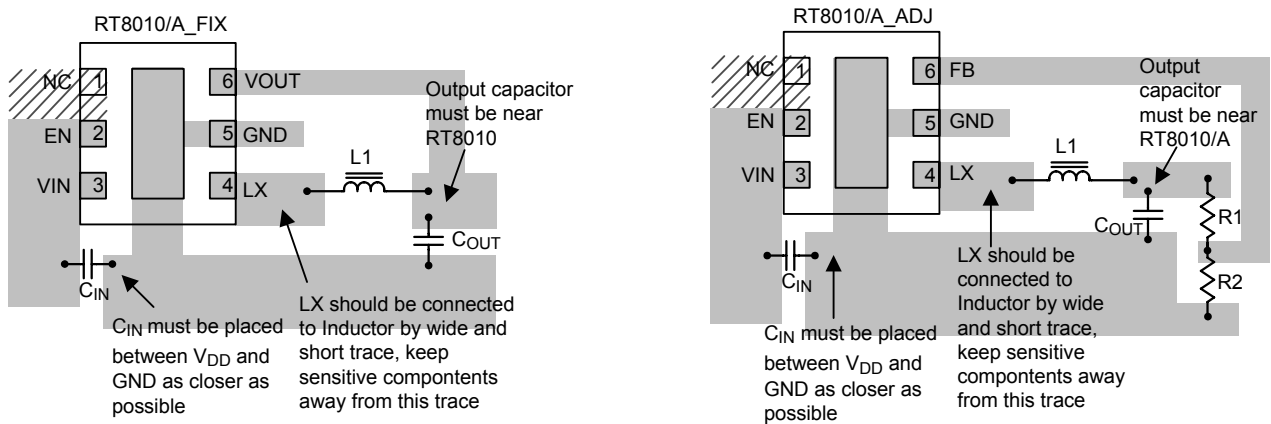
RT8010/A_FIX

NC 1
EN 2
VIN 3
6 VOUT
5 GND
4 LX

L1

Output capacitor must be near RT8010

$C_{OUT}$

$C_{IN}$

$C_{IN}$ must be placed between $V_{DD}$ and GND as closer as possible

LX should be connected to Inductor by wide and short trace, keep sensitive compontents away from this trace

RT8010/A_ADJ

NC 1
EN 2
VIN 3
6 FB
5 GND
4 LX

L1

Output capacitor must be near RT8010/A

$C_{OUT}$

R1

R2

$C_{IN}$

$C_{IN}$ must be placed between $V_{DD}$ and GND as closer as possible

LX should be connected to Inductor by wide and short trace, keep sensitive compontents away from this trace